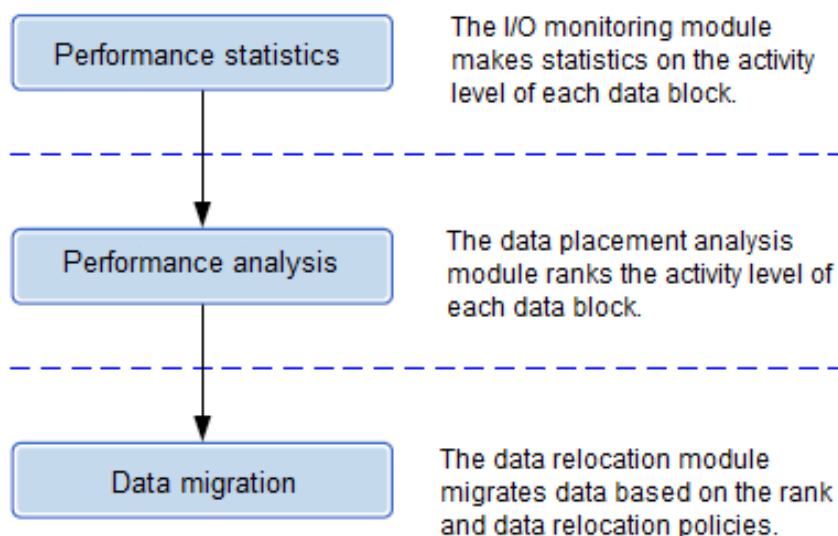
Performance statistics

The I/O monitoring module makes statistics on the activity level of each data block.

Performance analysis

The data placement analysis module ranks the activity level of each data block.

Data migration

The data relocation module migrates data based on the rank and data relocation policies.